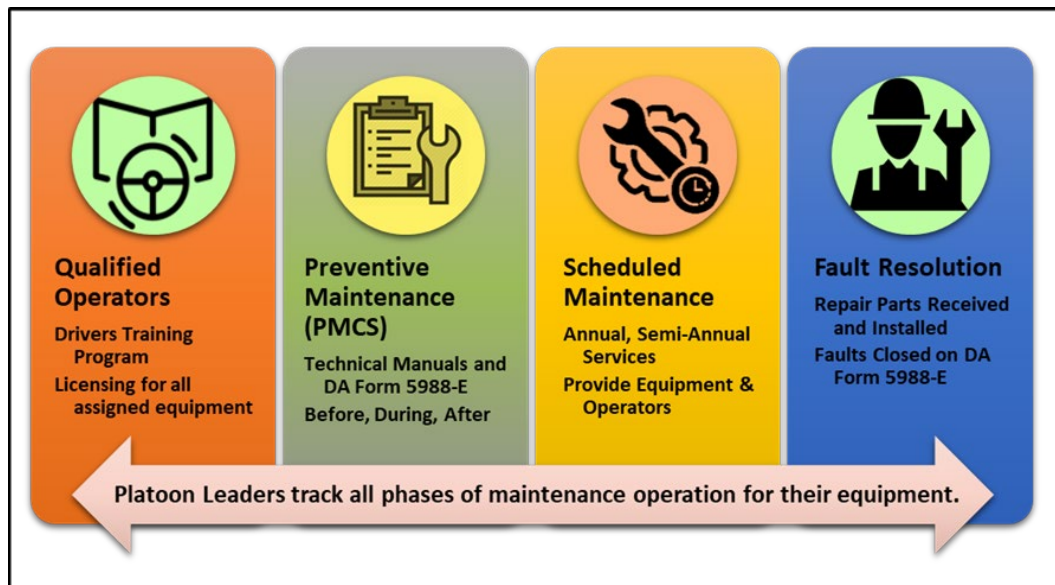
Qualified Operators

Drivers Training Program

Licensing for all assigned equipment

Preventive Maintenance (PMCS)

Technical Manuals and DA Form 5988-E

Before, During, After

Scheduled Maintenance

Annual, Semi-Annual Services

Provide Equipment & Operators

Fault Resolution

Repair Parts Received and Installed

Faults Closed on DA Form 5988-E

Platoon Leaders track all phases of maintenance operation for their equipment.